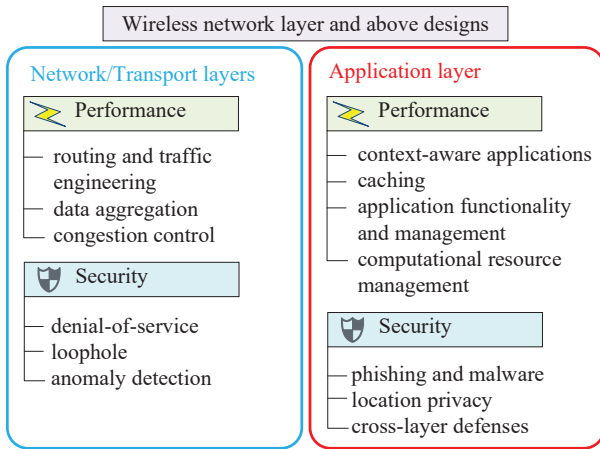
Wireless network layer and above designs

Network/Transport layers

Performance

routing and traffic engineering
data aggregation
congestion control

Security

denial-of-service
loophole
anomaly detection

Application layer

Performance

context-aware applications
caching
application functionality and management
computational resource management

Security

phishing and malware
location privacy
cross-layer defenses